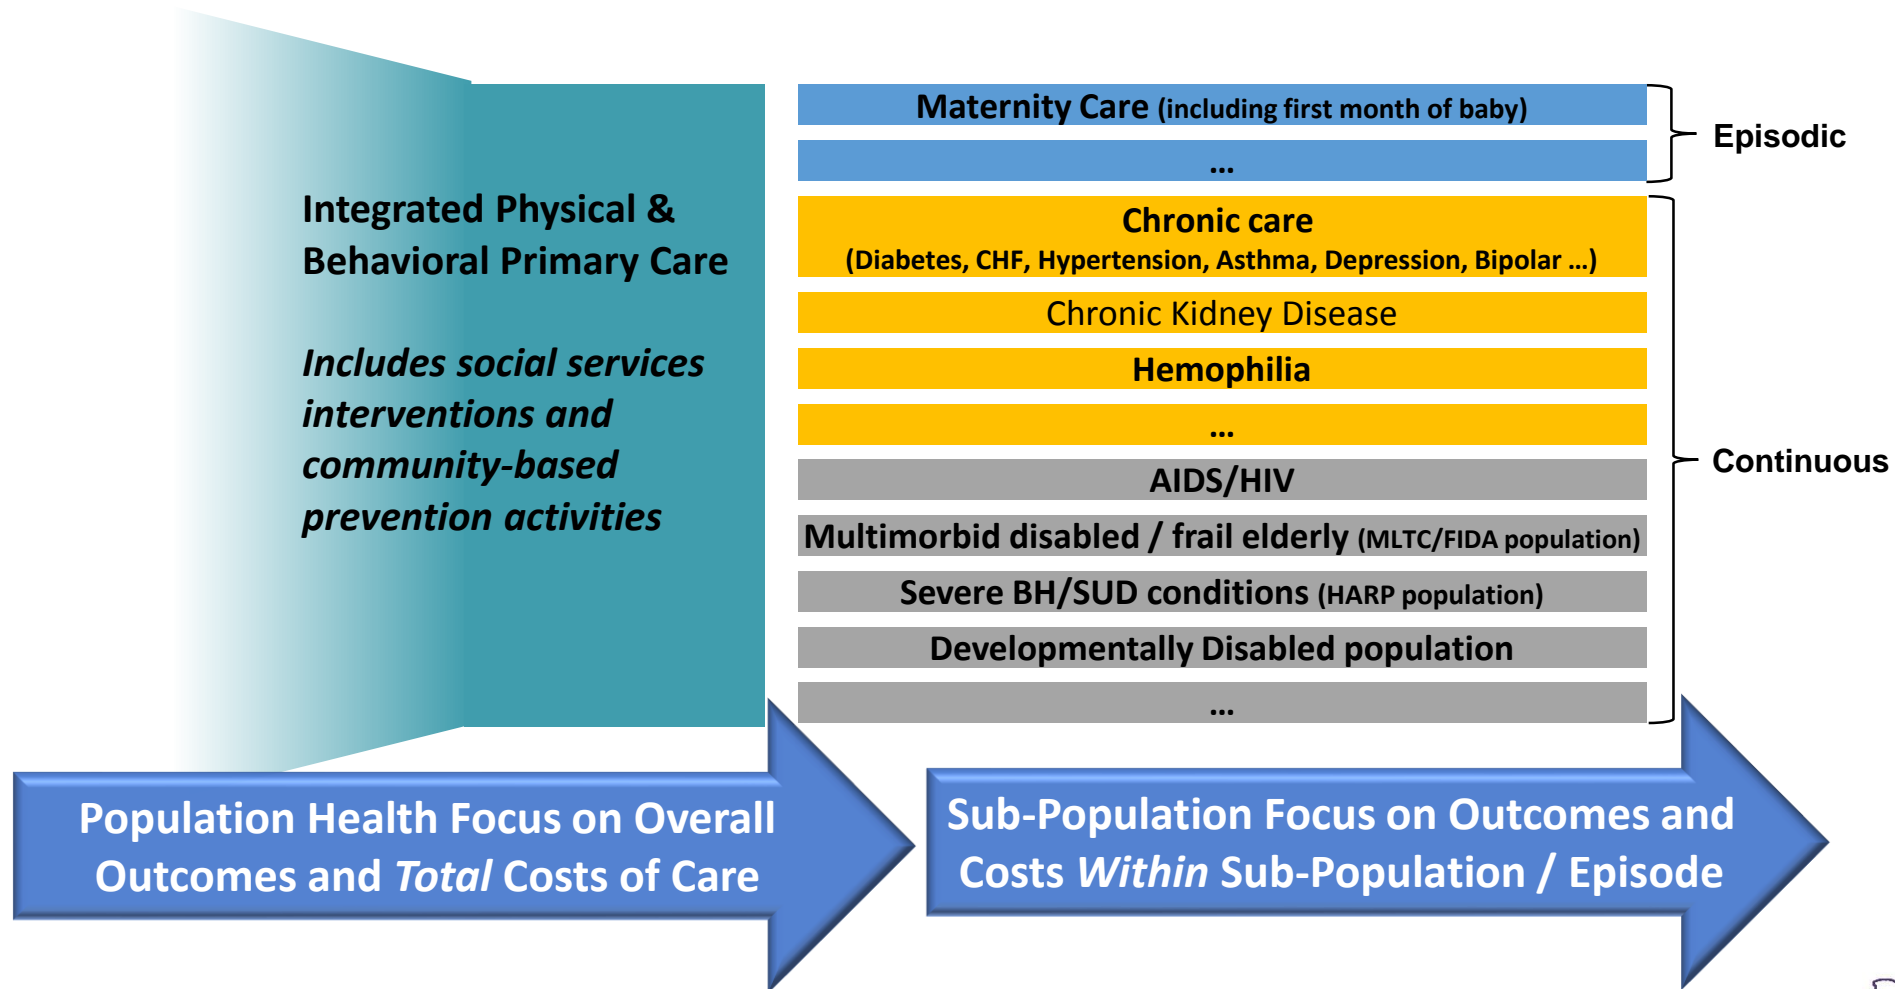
Integrated Physical & Behavioral Primary Care

*Includes social services interventions and community-based prevention activities*

Maternity Care (including first month of baby)

...

Episodic

Chronic care
(Diabetes, CHF, Hypertension, Asthma, Depression, Bipolar ...)

Chronic Kidney Disease

Hemophilia

...

AIDS/HIV

Multimorbid disabled / frail elderly (MLTC/FIDA population)

Severe BH/SUD conditions (HARP population)

Developmentally Disabled population

...

Continuous

Population Health Focus on Overall Outcomes and *Total* Costs of Care

Sub-Population Focus on Outcomes and Costs *Within* Sub-Population / Episode